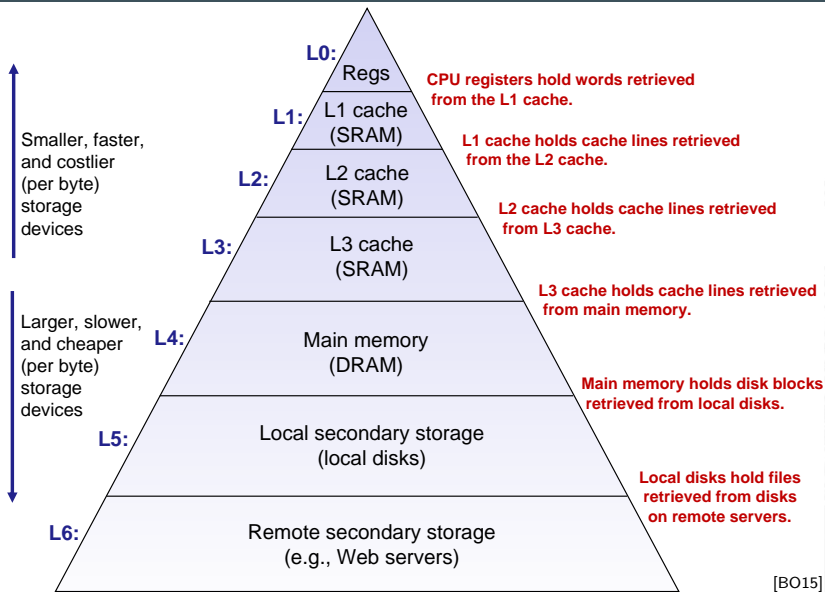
Smaller, faster, and costlier (per byte) storage devices

Larger, slower, and cheaper (per byte) storage devices

L0:
Regs

L1:
L1 cache (SRAM)

L2:
L2 cache (SRAM)

L3:
L3 cache (SRAM)

L4:
Main memory (DRAM)

L5:
Local secondary storage (local disks)

L6:
Remote secondary storage (e.g., Web servers)

CPU registers hold words retrieved from the L1 cache.

L1 cache holds cache lines retrieved from the L2 cache.

L2 cache holds cache lines retrieved from L3 cache.

L3 cache holds cache lines retrieved from main memory.

Main memory holds disk blocks retrieved from local disks.

Local disks hold files retrieved from disks on remote servers.

[BO15]